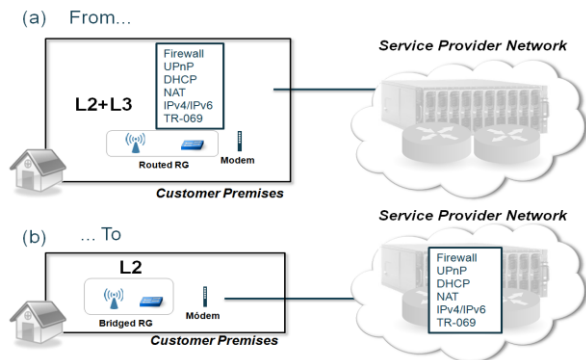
(a) From...

Firewall
UPnP
DHCP
NAT
IPv4/IPv6
TR-069

L2+L3

Routed RG

Modem

Customer Premises

Service Provider Network

(b) ... To

L2

Bridged RG

Modem

Customer Premises

Service Provider Network

Firewall
UPnP
DHCP
NAT
IPv4/IPv6
TR-069